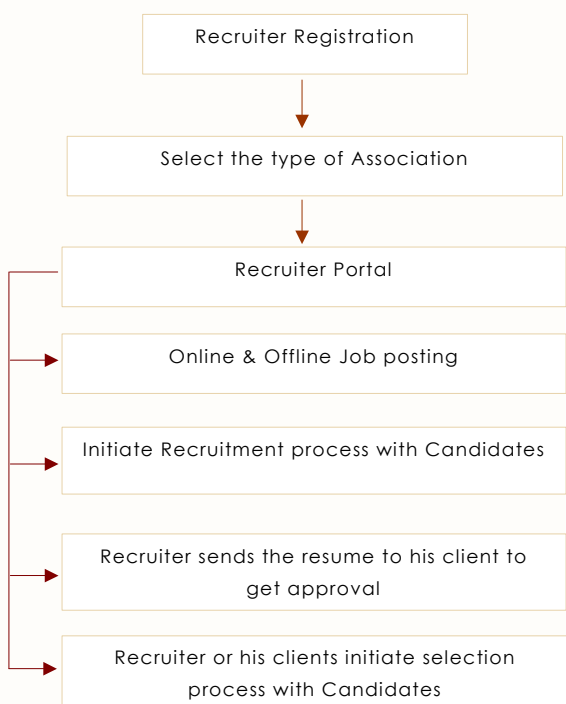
Recruiter Registration

Select the type of Association

Recruiter Portal

Online & Offline Job posting

Initiate Recruitment process with Candidates

Recruiter sends the resume to his client to get approval

Recruiter or his clients initiate selection process with Candidates